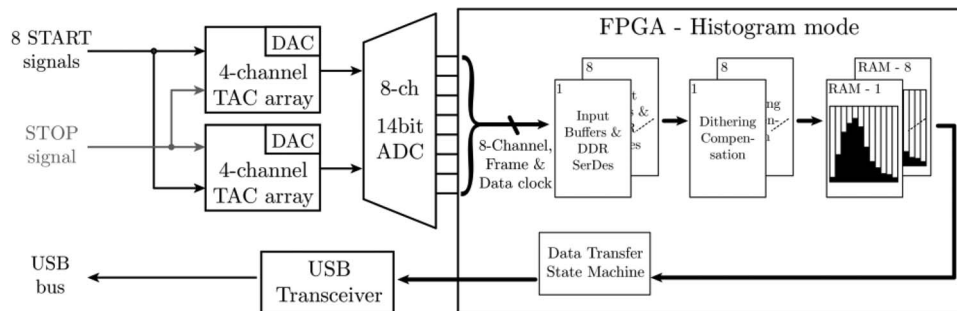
FPGA - Histogram mode

8 START signals

STOP signal

DAC

4-channel TAC array

DAC

4-channel TAC array

8-ch 14bit ADC

8-Channel, Frame & Data clock

8

1

Input Buffers & DDR SerDes

8

1

Dithering Compensation

RAM - 8

RAM - 1

Data Transfer State Machine

USB bus

USB Transceiver